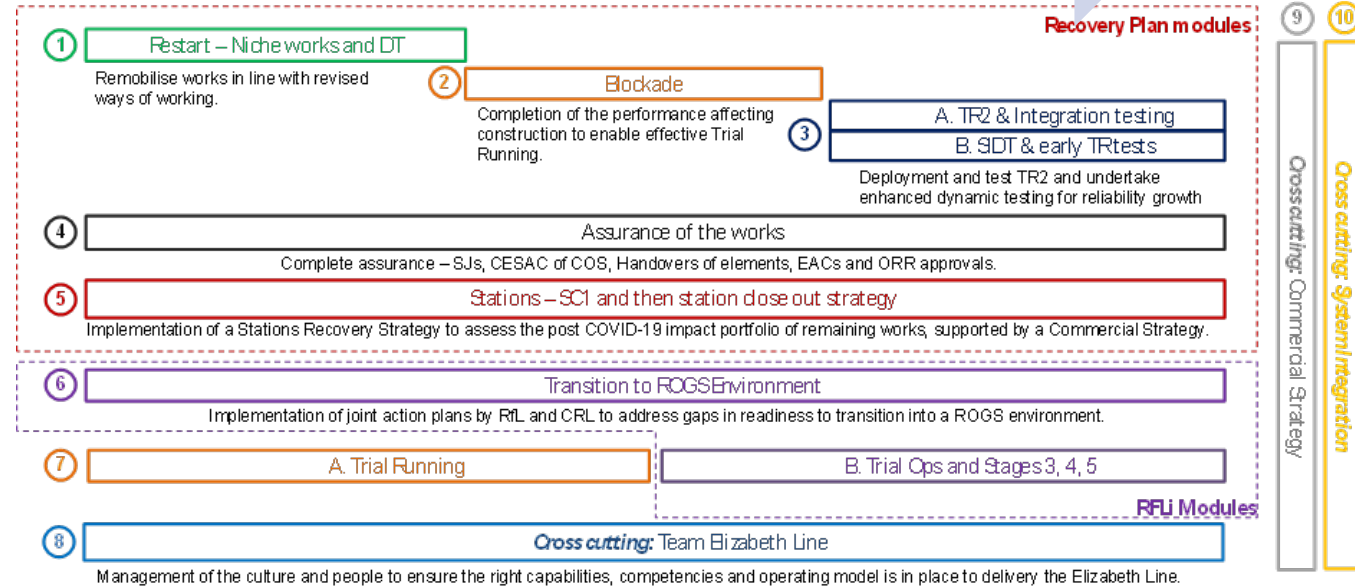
Recovery Plan modules

1 Restart – Niche works and DT

Remobilise works in line with revised ways of working.

2 Blockade

Completion of the performance affecting construction to enable effective Trial Running.

3 A. TR2 & Integration testing

B. SDT & early TR tests

Deployment and test TR2 and undertake enhanced dynamic testing for reliability growth

4 Assurance of the works

Complete assurance – SJs, CESAC of COS, Handovers of elements, EACs and ORR approvals.

5 Stations – SC1 and then station close out strategy

Implementation of a Stations Recovery Strategy to assess the post COVID-19 impact portfolio of remaining works, supported by a Commercial Strategy.

6 Transition to ROGS Environment

Implementation of joint action plans by RfL and CRL to address gaps in readiness to transition into a ROGS environment.

7 A. Trial Running

B. Trial Ops and Stages 3, 4, 5

RFLi Modules

8 Cross cutting: Team Elizabeth Line

Management of the culture and people to ensure the right capabilities, competencies and operating model is in place to delivery the Elizabeth Line.

9 Cross cutting: Commercial Strategy

10 Cross cutting: System Integration